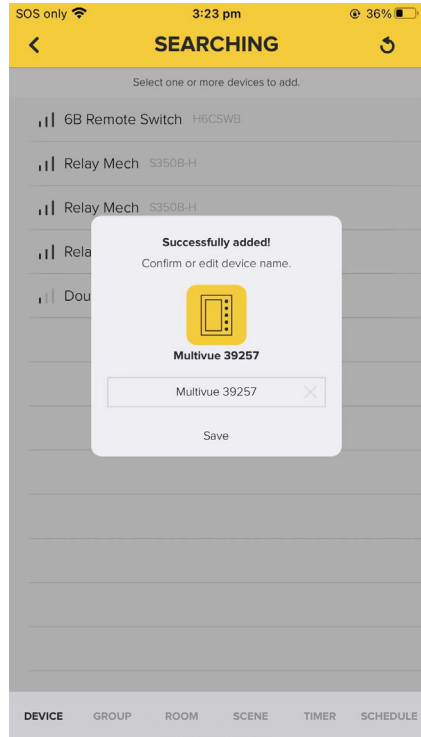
SOS only 3:23 pm 36%

SEARCHING

Select one or more devices to add.

6B Remote Switch H6CSWB

Relay Mech S350B-H

Relay Mech S350B-H

Rela

Dou

Successfully added!

Confirm or edit device name.

Multivue 39257

Multivue 39257

Save

DEVICE GROUP ROOM SCENE TIMER SCHEDULE